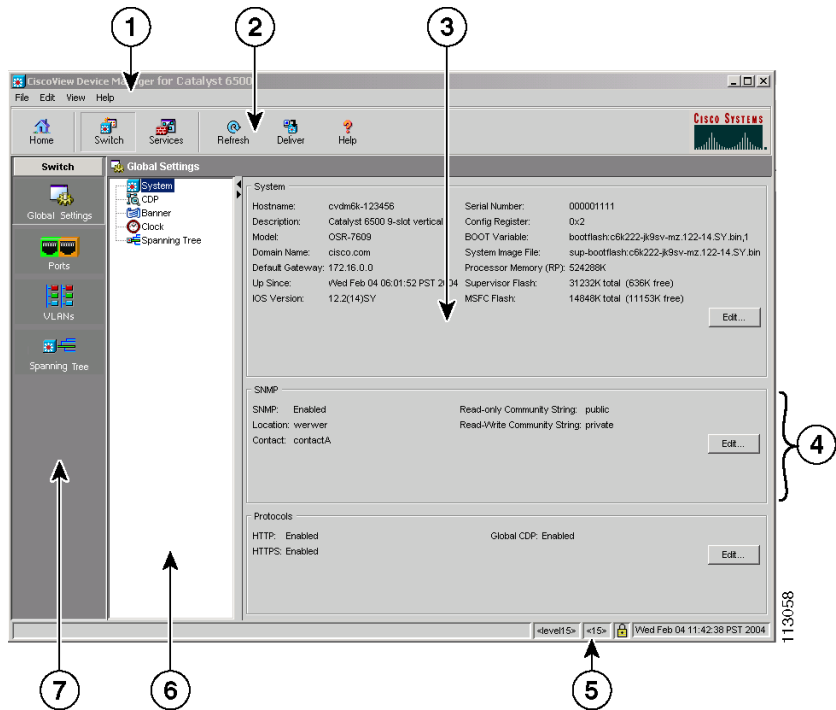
1
2
3

CiscoView Device Ma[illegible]er for Catalyst 6500

File Edit View Help

Home Switch Services Refresh Deliver Help

Cisco Systems

Switch

Global Settings

Global Settings

Ports

VLANs

Spanning Tree

System
CDP
Banner
Clock
Spanning Tree

System

Hostname: cvdm6k-123456
Description: Catalyst 6500 9-slot vertical
Model: OSR-7609
Domain Name: cisco.com
Default Gateway: 172.16.0.0
Up Since: Wed Feb 04 06:01:52 PST 20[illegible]
IOS Version: 12.2(14)SY

Serial Number: 000001111
Config Register: 0x2
BOOT Variable: bootflash:c6k222-jk9sv-mz.122-14.SY.bin,1
System Image File: sup-bootflash:c6k222-jk9sv-mz.122-14.SY.bin
Processor Memory (RP): 524288K
Supervisor Flash: 31232K total (636K free)
MSFC Flash: 14848K total (11153K free)

Edit...

SNMP

SNMP: Enabled
Location: werwer
Contact: contactA

Read-only Community String: public
Read-Write Community String: private

Edit...

4

Protocols

HTTP: Enabled
HTTPS: Enabled

Global CDP: Enabled

Edit...

<level15> <15> Wed Feb 04 11:42:38 PST 2004

113058

7
6
5